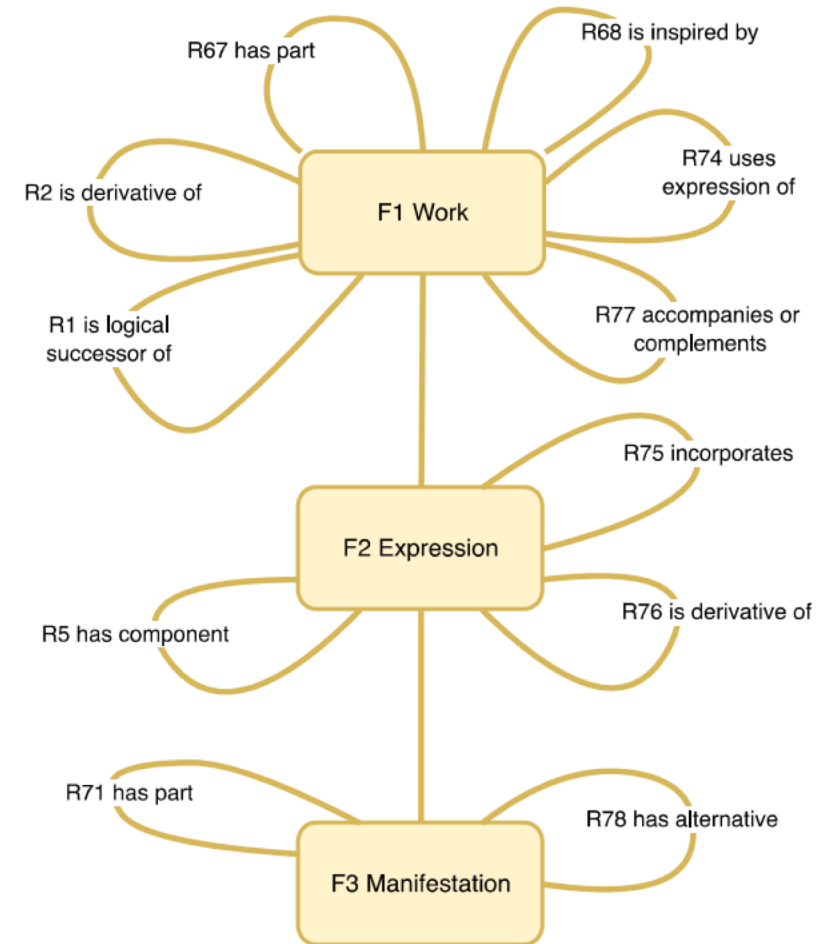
R67 has part

R68 is inspired by

R2 is derivative of

F1 Work

R74 uses expression of

R1 is logical successor of

R77 accompanies or complements

R75 incorporates

F2 Expression

R5 has component

R76 is derivative of

R71 has part

R78 has alternative

F3 Manifestation